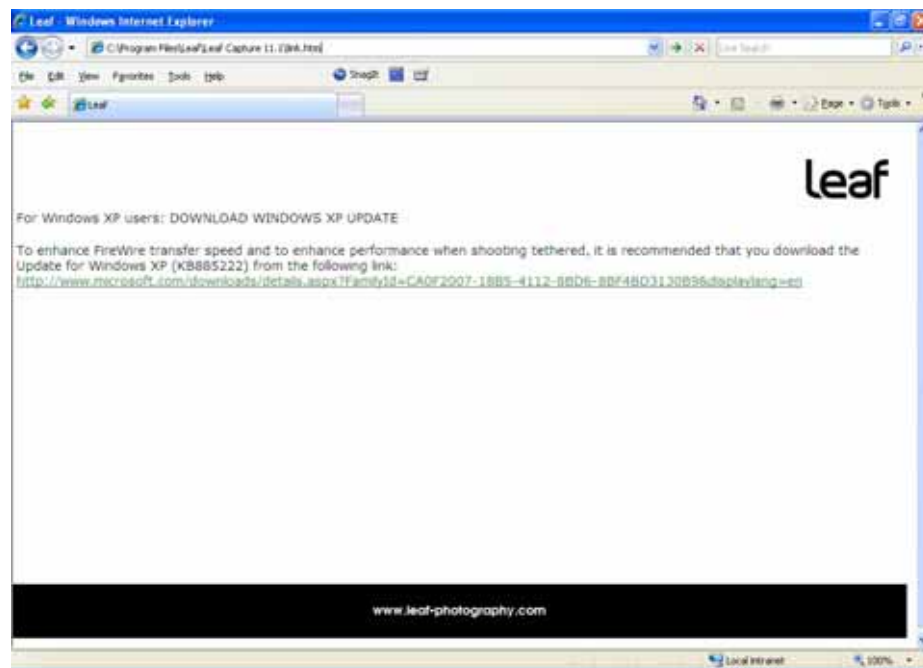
Leaf - Windows Internet Explorer

C:\Program Files\Leaf\Leaf Capture 11.1\link.html

Live Search

File Edit View Favorites Tools Help

SnagIt

Leaf

Page ▾ Tools ▾

leaf

For Windows XP users: DOWNLOAD WINDOWS XP UPDATE

To enhance FireWire transfer speed and to enhance performance when shooting tethered, it is recommended that you download the Update for Windows XP (KB885222) from the following link:
http://www.microsoft.com/downloads/details.aspx?FamilyId=CA0F2007-18B5-4112-8BD6-8BF48D3130B9&displaylang=en

www.leaf-photography.com

Local intranet

100%